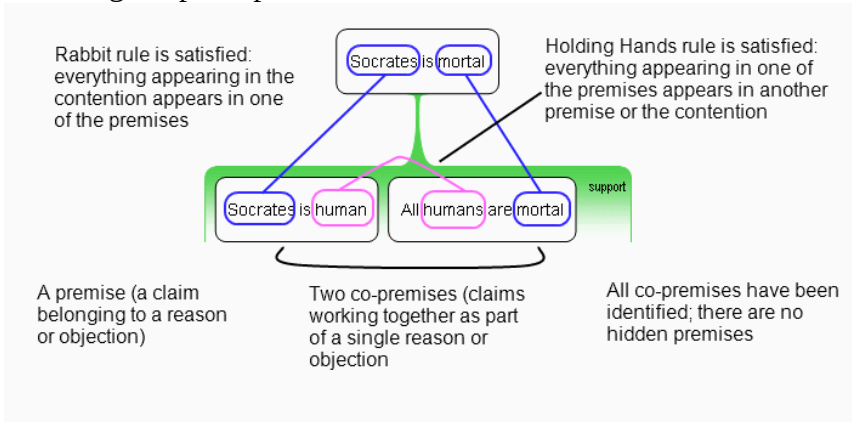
Rabbit rule is satisfied: everything appearing in the contention appears in one of the premises

Socrates is mortal

Holding Hands rule is satisfied: everything appearing in one of the premises appears in another premise or the contention

support

Socrates is human

All humans are mortal

A premise (a claim belonging to a reason or objection)

Two co-premises (claims working together as part of a single reason or objection

All co-premises have been identified; there are no hidden premises